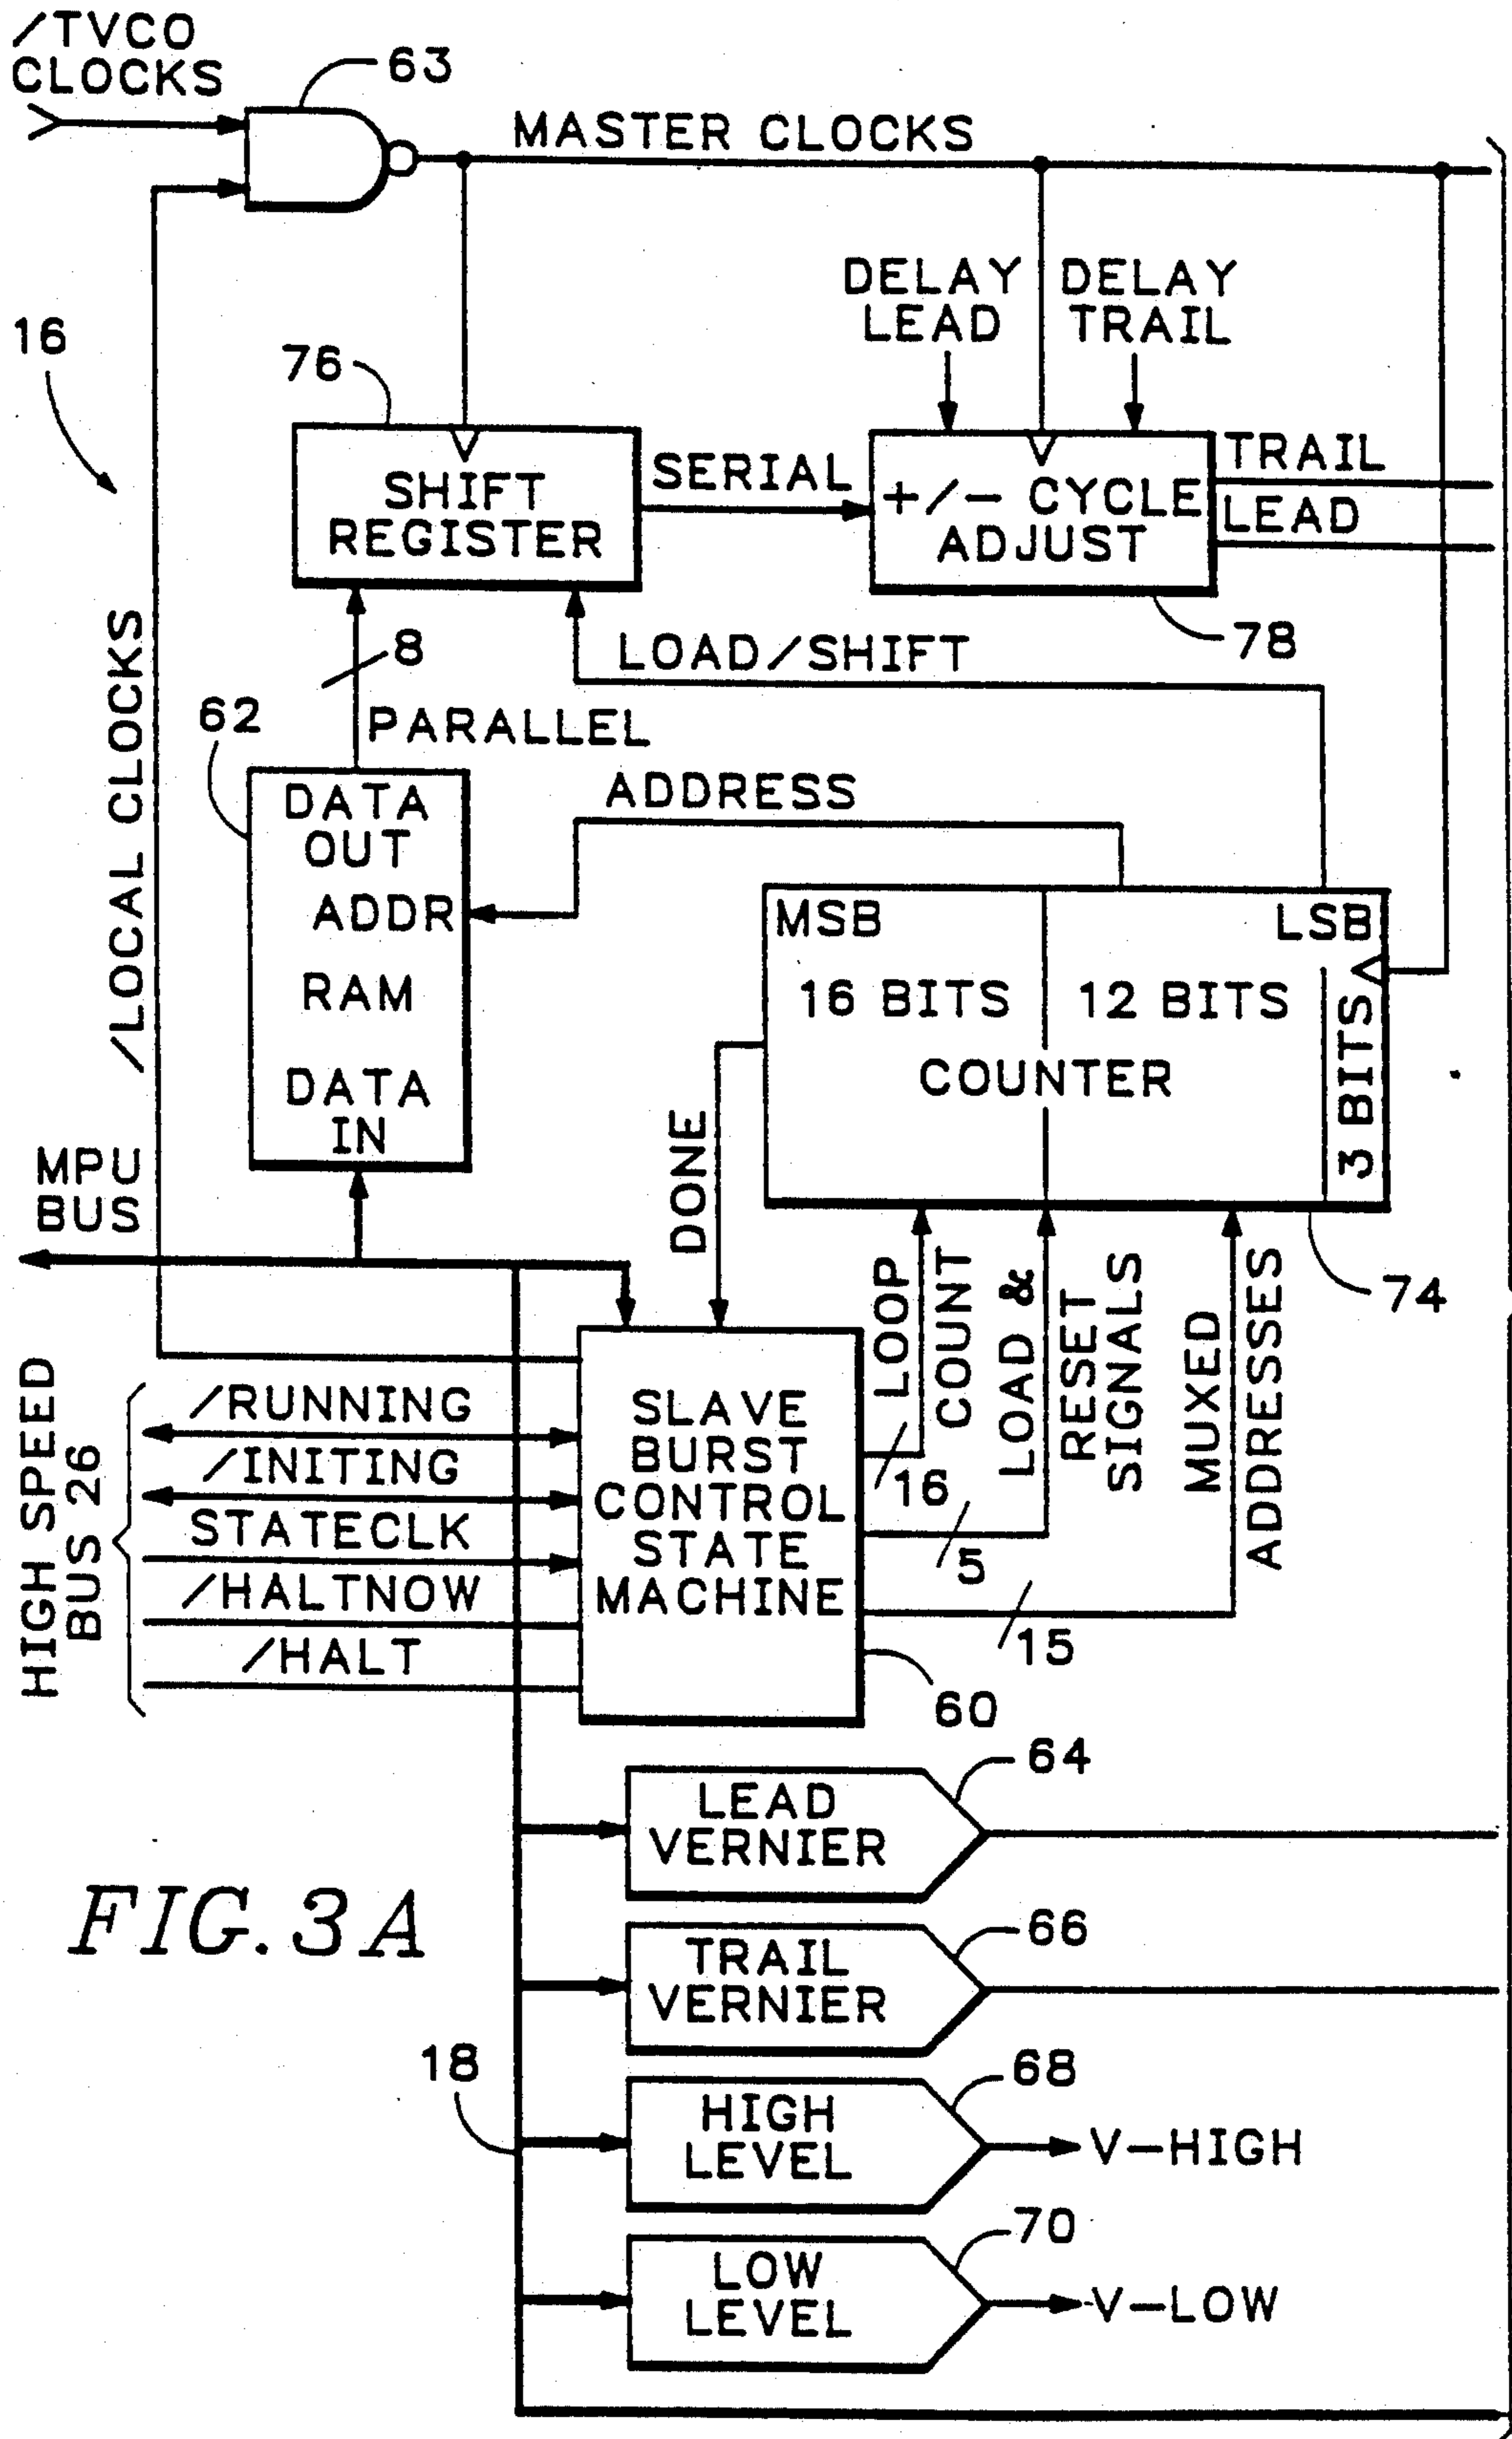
/TVCO CLOCKS
63
MASTER CLOCKS
16
DELAY LEAD
DELAY TRAIL
76
SHIFT REGISTER
SERIAL
+/− CYCLE ADJUST
TRAIL
LEAD
78
8
LOAD/SHIFT
62
PARALLEL
/LOCAL CLOCKS
DATA OUT
ADDR
RAM
DATA IN
ADDRESS
MSB
LSB
16 BITS
12 BITS
COUNTER
3 BITS
DONE
74
MPU BUS
LOOP COUNT
LOAD & RESET SIGNALS
MUXED ADDRESSES
HIGH SPEED BUS 26
/RUNNING
/INITING
STATECLK
/HALTNOW
/HALT
SLAVE BURST CONTROL STATE MACHINE
16
5
15
60
64
LEAD VERNIER
FIG. 3A
66
TRAIL VERNIER
18
68
HIGH LEVEL
V−HIGH
70
LOW LEVEL
V−LOW